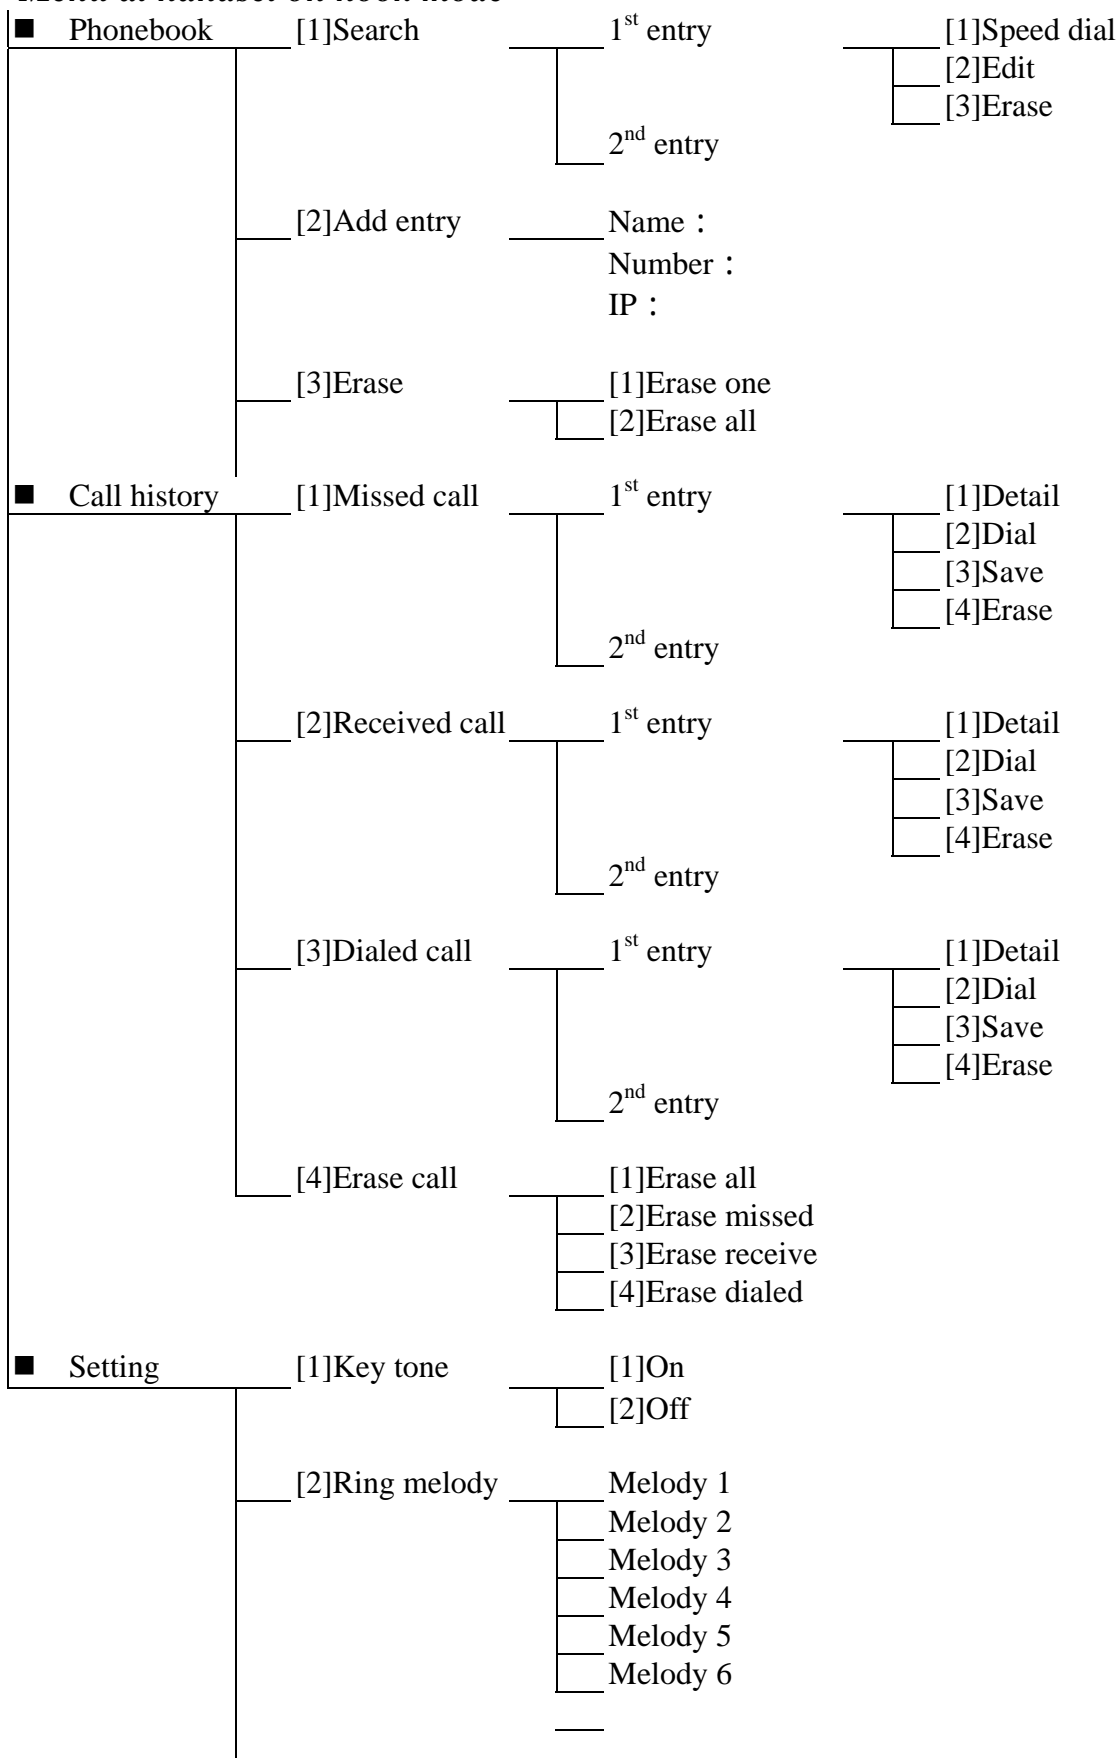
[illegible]

■ Phonebook [1]Search 1st entry [1]Speed dial
[2]Edit
[3]Erase
2nd entry
[2]Add entry Name：
Number：
IP：
[3]Erase [1]Erase one
[2]Erase all

■ Call history [1]Missed call 1st entry [1]Detail
[2]Dial
[3]Save
[4]Erase
2nd entry
[2]Received call 1st entry [1]Detail
[2]Dial
[3]Save
[4]Erase
2nd entry
[3]Dialed call 1st entry [1]Detail
[2]Dial
[3]Save
[4]Erase
2nd entry
[4]Erase call [1]Erase all
[2]Erase missed
[3]Erase receive
[4]Erase dialed

■ Setting [1]Key tone [1]On
[2]Off
[2]Ring melody Melody 1
Melody 2
Melody 3
Melody 4
Melody 5
Melody 6